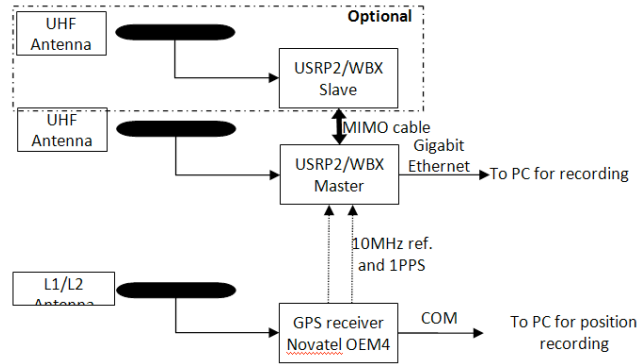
Optional

UHF Antenna

USRP2/WBX Slave

MIMO cable

UHF Antenna

USRP2/WBX Master

Gigabit Ethernet

To PC for recording

10MHz ref. and 1PPS

L1/L2 Antenna

GPS receiver Novatel OEM4

COM

To PC for position recording